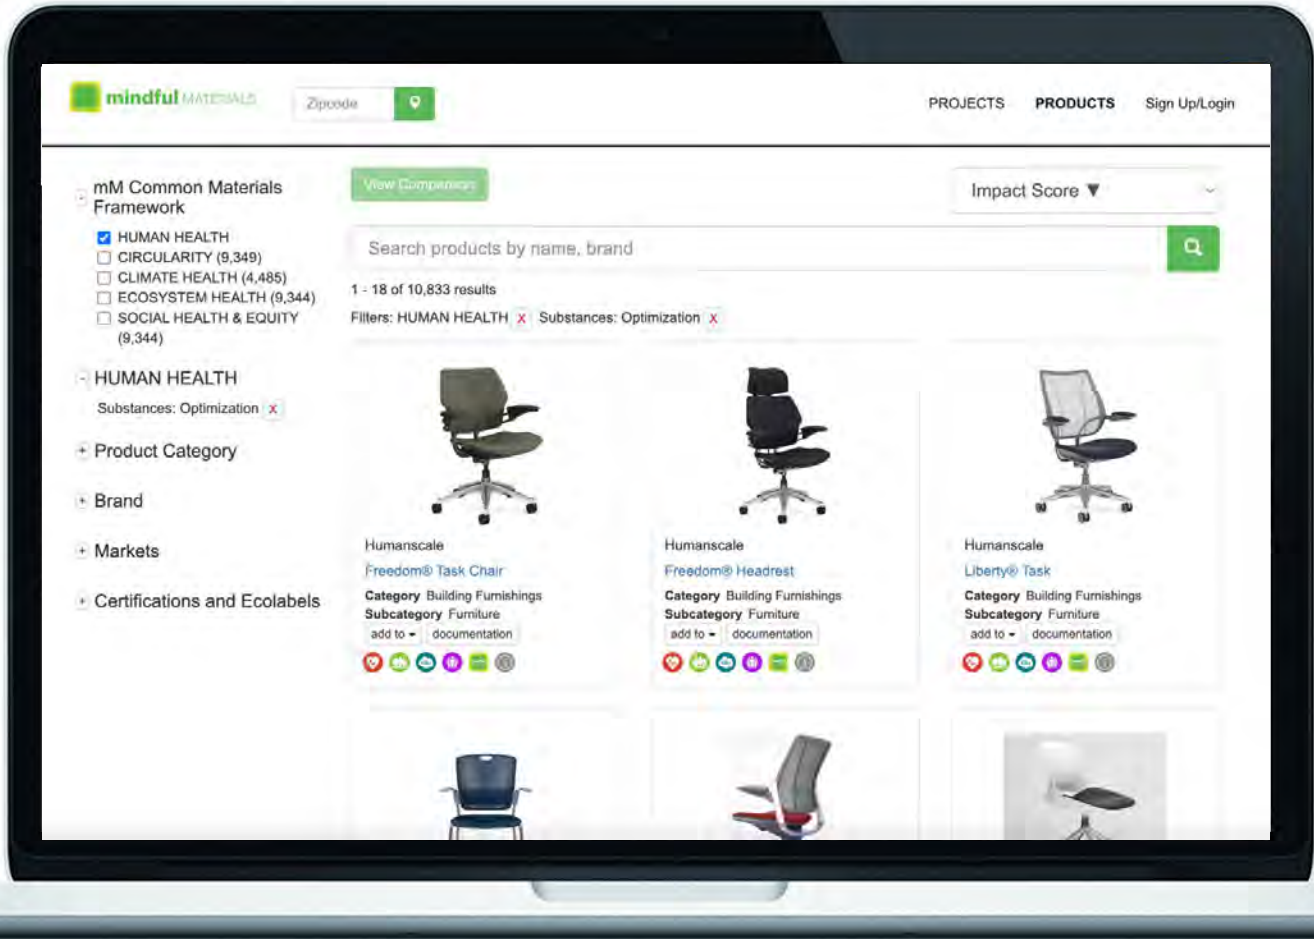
mindful MATERIALS

Zipcode

PROJECTS PRODUCTS Sign Up/Login

- mM Common Materials Framework

HUMAN HEALTH
CIRCULARITY (9,349)
CLIMATE HEALTH (4,485)
ECOSYSTEM HEALTH (9,344)
SOCIAL HEALTH & EQUITY (9,344)

- HUMAN HEALTH

Substances: Optimization x

+ Product Category

+ Brand

+ Markets

+ Certifications and Ecolabels

View Comparison

Impact Score ▼

Search products by name, brand

1 - 18 of 10,833 results

Filters: HUMAN HEALTH x Substances: Optimization x

Humanscale
Freedom® Task Chair
Category Building Furnishings
Subcategory Furniture
add to ▾ documentation

Humanscale
Freedom® Headrest
Category Building Furnishings
Subcategory Furniture
add to ▾ documentation

Humanscale
Liberty® Task
Category Building Furnishings
Subcategory Furniture
add to ▾ documentation